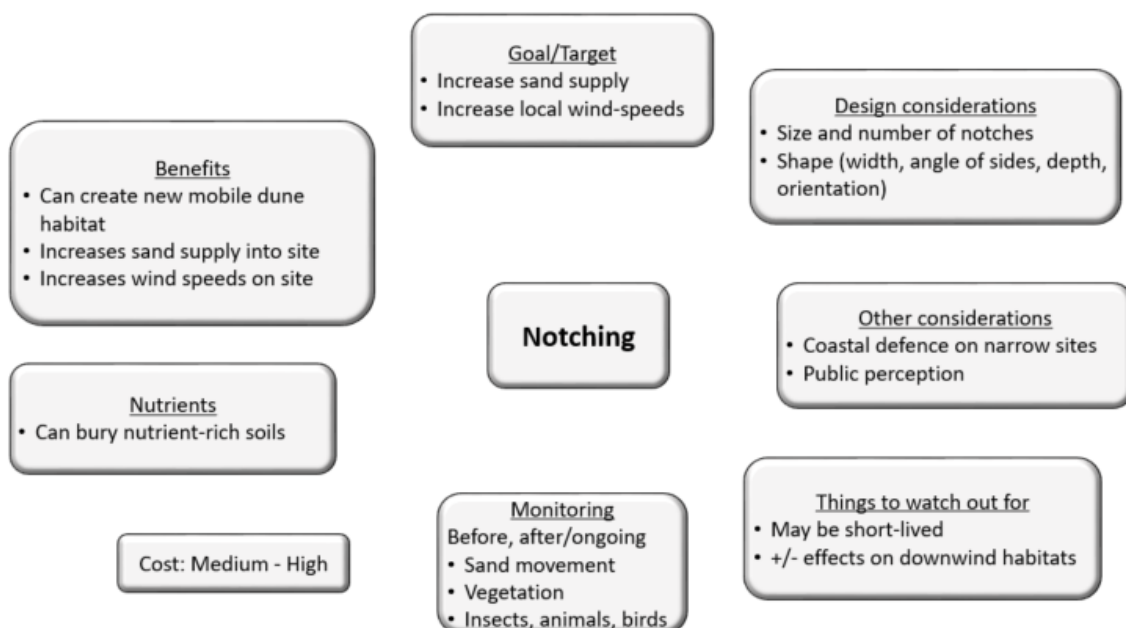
Goal/Target
• Increase sand supply
• Increase local wind-speeds

Design considerations
• Size and number of notches
• Shape (width, angle of sides, depth, orientation)

Benefits
• Can create new mobile dune habitat
• Increases sand supply into site
• Increases wind speeds on site

Notching

Other considerations
• Coastal defence on narrow sites
• Public perception

Nutrients
• Can bury nutrient-rich soils

Things to watch out for
• May be short-lived
• +/- effects on downwind habitats

Monitoring
Before, after/ongoing
• Sand movement
• Vegetation
• Insects, animals, birds

Cost: Medium - High